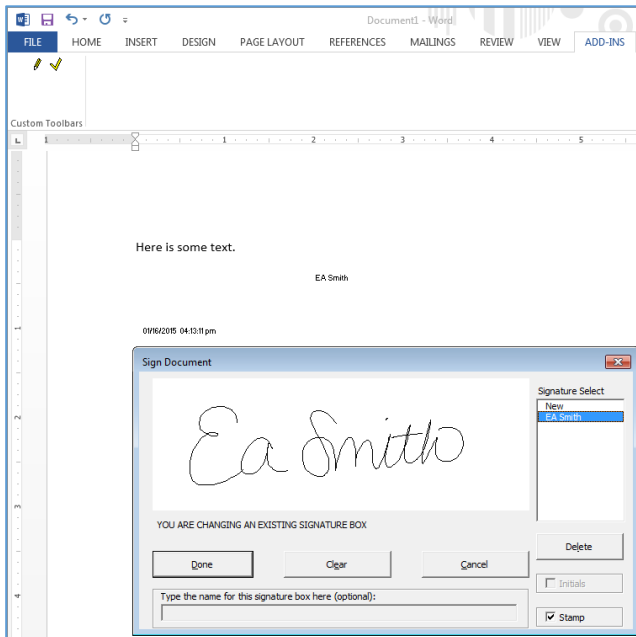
Document1 - Word

FILE HOME INSERT DESIGN PAGE LAYOUT REFERENCES MAILINGS REVIEW VIEW ADD-INS

Custom Toolbars

1 2 3 4 5

Here is some text.

EA Smith

01/16/2015 04:13:11 pm

Sign Document

Ea Smith

Signature Select

New

EA Smith

YOU ARE CHANGING AN EXISTING SIGNATURE BOX

Done Clear Cancel

Delete

Initials

Type the name for this signature box here (optional):

Stamp